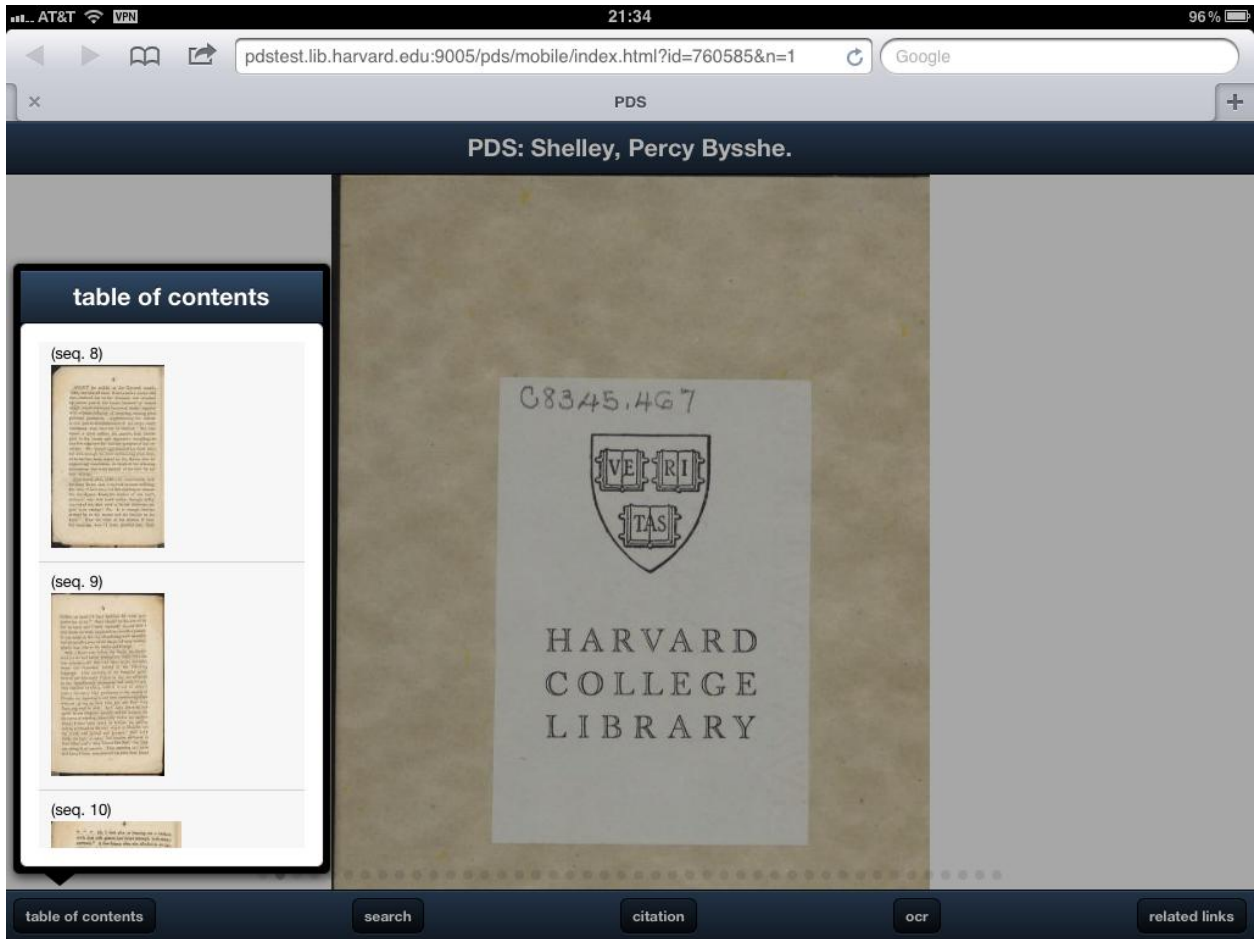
AT&T VPN 21:34 96%

pdstest.lib.harvard.edu:9005/pds/mobile/index.html?id=760585&n=1

Google

×

PDS

+

PDS: Shelley, Percy Bysshe.

table of contents

(seq. 8)

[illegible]

(seq. 9)

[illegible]

(seq. 10)

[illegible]

C8345.467

VE RI TAS

HARVARD COLLEGE LIBRARY

table of contents

search

citation

ocr

related links